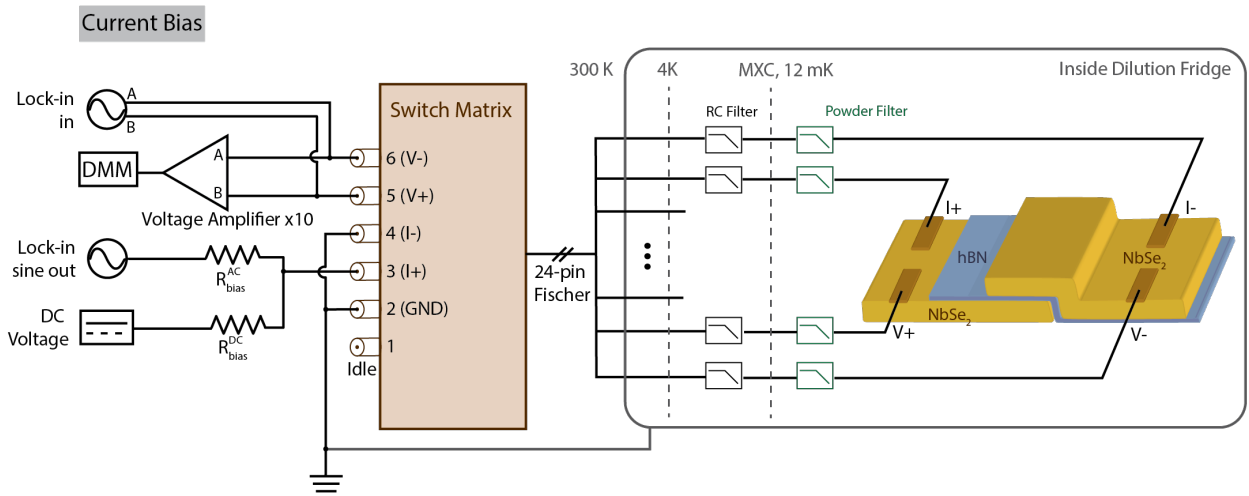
Current Bias

Lock-in in
A
B

DMM
A
B
Voltage Amplifier x10

Lock-in sine out
$R_{bias}^{AC}$

DC Voltage
$R_{bias}^{DC}$

Switch Matrix
6 (V-)
5 (V+)
4 (I-)
3 (I+)
2 (GND)
1
Idle

24-pin Fischer

300 K
4K
MXC, 12 mK
Inside Dilution Fridge
RC Filter
Powder Filter

I+
I-
hBN
NbSe$_2$
NbSe$_2$
V+
V-